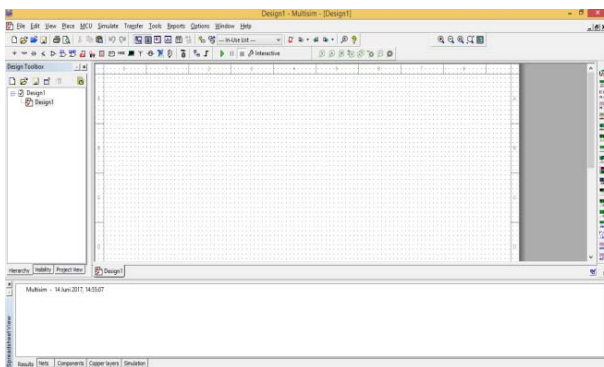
Design1 - Multisim - [Design1]

File Edit View Place MCU Simulate Transfer Tools Reports Options Window Help

--- In-Use List ---

Interactive

Design Toolbox

Design1

Design1

Hierarchy Visibility Project View

Design1

Multisim - 14 Juni 2017, 14:55:07

Spreadsheet View

Results Nets Components Copper layers Simulation